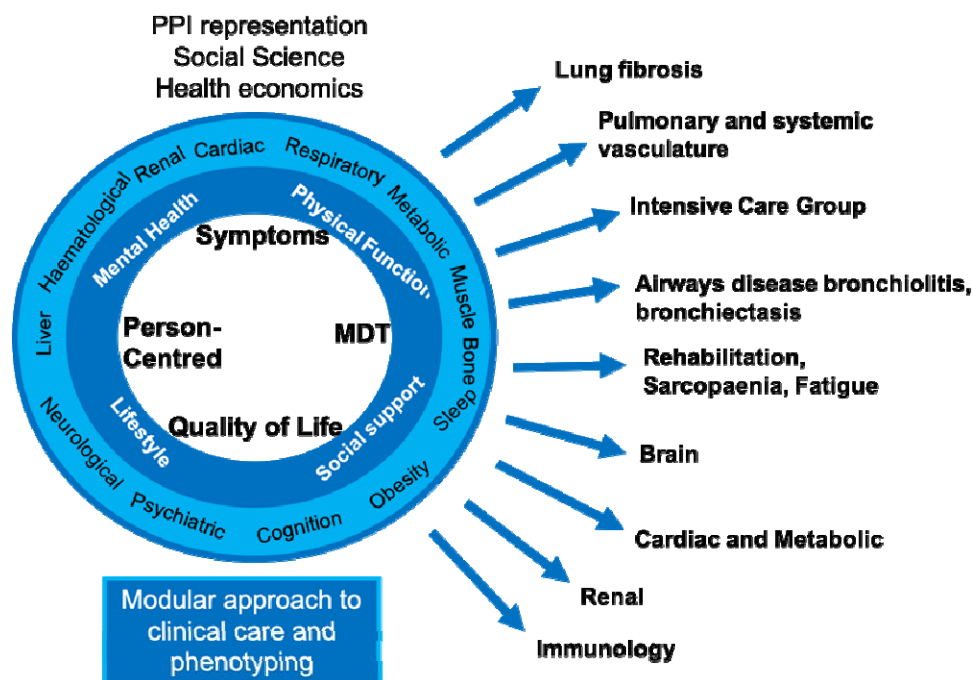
PPI representation
Social Science
Health economics

Haematological Renal Cardiac Respiratory Metabolic Muscle Bone Sleep Obesity Cognition Psychiatric Neurological Liver

Mental Health Physical Function Social support Lifestyle

Symptoms

Person-Centred

MDT

Quality of Life

Modular approach to clinical care and phenotyping

Lung fibrosis

Pulmonary and systemic vasculature

Intensive Care Group

Airways disease bronchiolitis, bronchiectasis

Rehabilitation, Sarcopaenia, Fatigue

Brain

Cardiac and Metabolic

Renal

Immunology